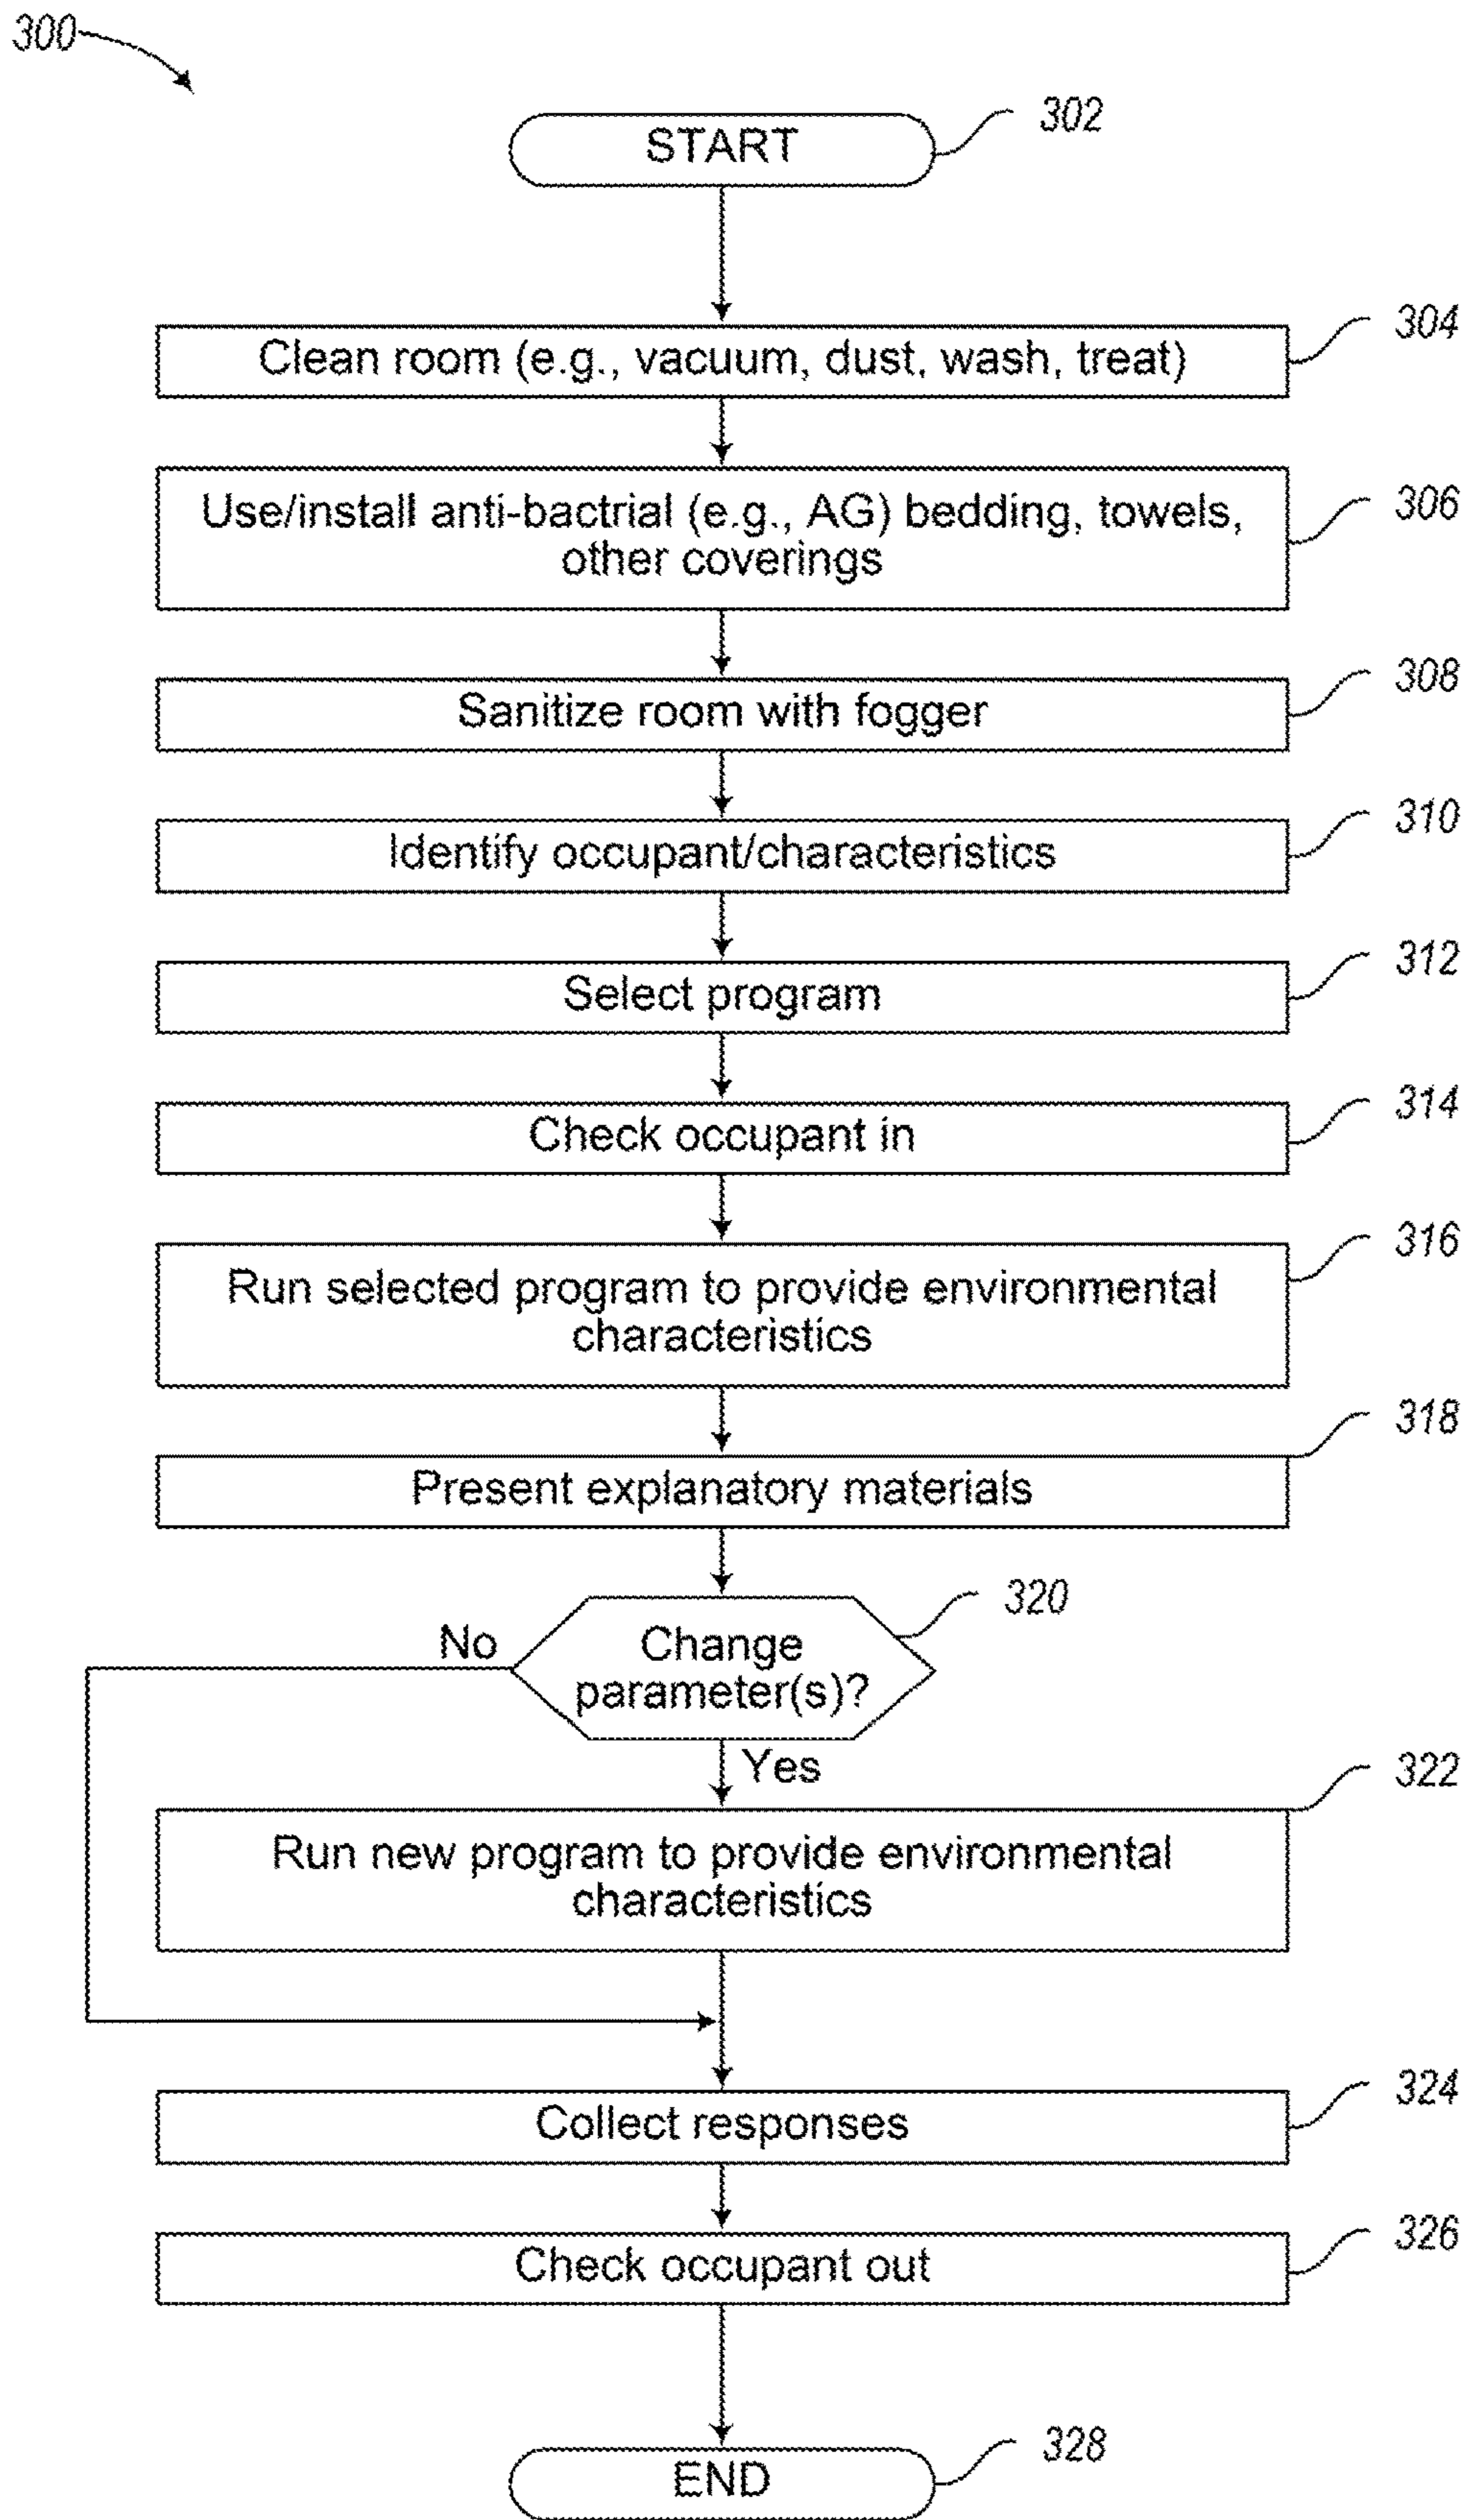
300

START 302

Clean room (e.g., vacuum, dust, wash, treat) 304

Use/install anti-bactrial (e.g., AG) bedding, towels, other coverings 306

Sanitize room with fogger 308

Identify occupant/characteristics 310

Select program 312

Check occupant in 314

Run selected program to provide environmental characteristics 316

Present explanatory materials 318

Change parameter(s)? 320

No

Yes

Run new program to provide environmental characteristics 322

Collect responses 324

Check occupant out 326

END 328